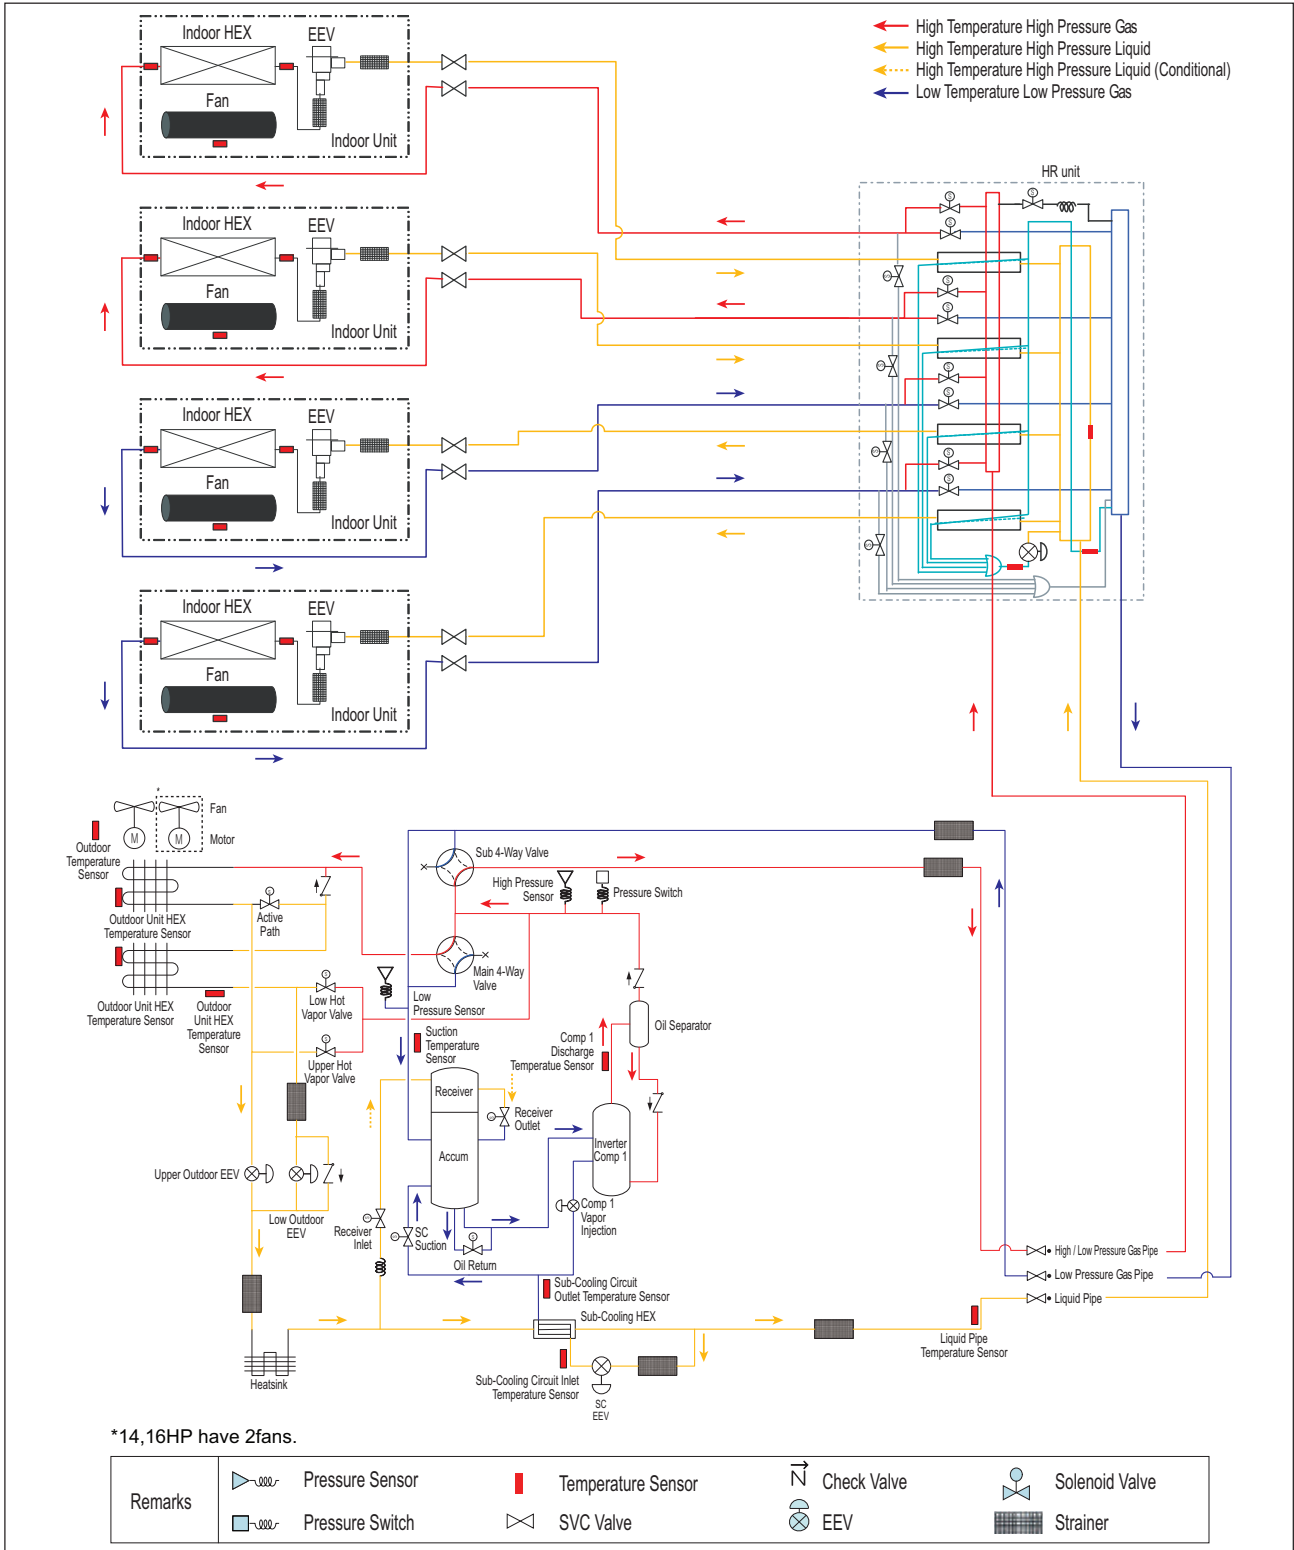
High Temperature High Pressure Gas
High Temperature High Pressure Liquid
High Temperature High Pressure Liquid (Conditional)
Low Temperature Low Pressure Gas

Indoor HEX
EEV
Fan
Indoor Unit

Indoor HEX
EEV
Fan
Indoor Unit

Indoor HEX
EEV
Fan
Indoor Unit

Indoor HEX
EEV
Fan
Indoor Unit

HR unit

Fan
Motor
Outdoor Temperature Sensor
Outdoor Unit HEX Temperature Sensor
Active Path
Outdoor Unit HEX Temperature Sensor
Outdoor Unit HEX Temperature Sensor
Low Hot Vapor Valve
Upper Hot Vapor Valve
Upper Outdoor EEV
Low Outdoor EEV
Heatsink
Sub 4-Way Valve
High Pressure Sensor
Pressure Switch
Main 4-Way Valve
Low Pressure Sensor
Suction Temperature Sensor
Comp 1 Discharge Temperature Sensor
Oil Separator
Receiver
Receiver Outlet
Accum
Inverter Comp 1
Comp 1 Vapor Injection
Receiver Inlet
SC Suction
Oil Return
Sub-Cooling Circuit Outlet Temperature Sensor
Sub-Cooling HEX
Sub-Cooling Circuit Inlet Temperature Sensor
SC EEV
High / Low Pressure Gas Pipe
Low Pressure Gas Pipe
Liquid Pipe
Liquid Pipe Temperature Sensor

*14,16HP have 2fans.

Remarks
Pressure Sensor
Pressure Switch
Temperature Sensor
SVC Valve
Check Valve
EEV
Solenoid Valve
Strainer